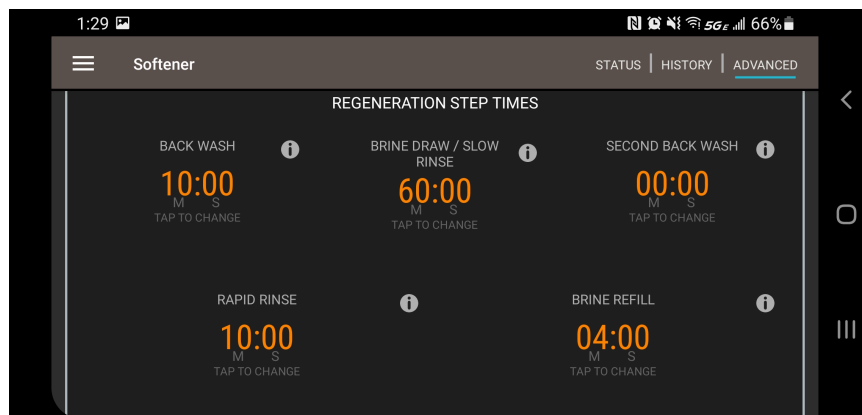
1:29 5GE 66%

Softener

STATUS | HISTORY | ADVANCED

REGENERATION STEP TIMES

BACK WASH
10:00
M S
TAP TO CHANGE

BRINE DRAW / SLOW RINSE
60:00
M S
TAP TO CHANGE

SECOND BACK WASH
00:00
M S
TAP TO CHANGE

RAPID RINSE
10:00
M S
TAP TO CHANGE

BRINE REFILL
04:00
M S
TAP TO CHANGE